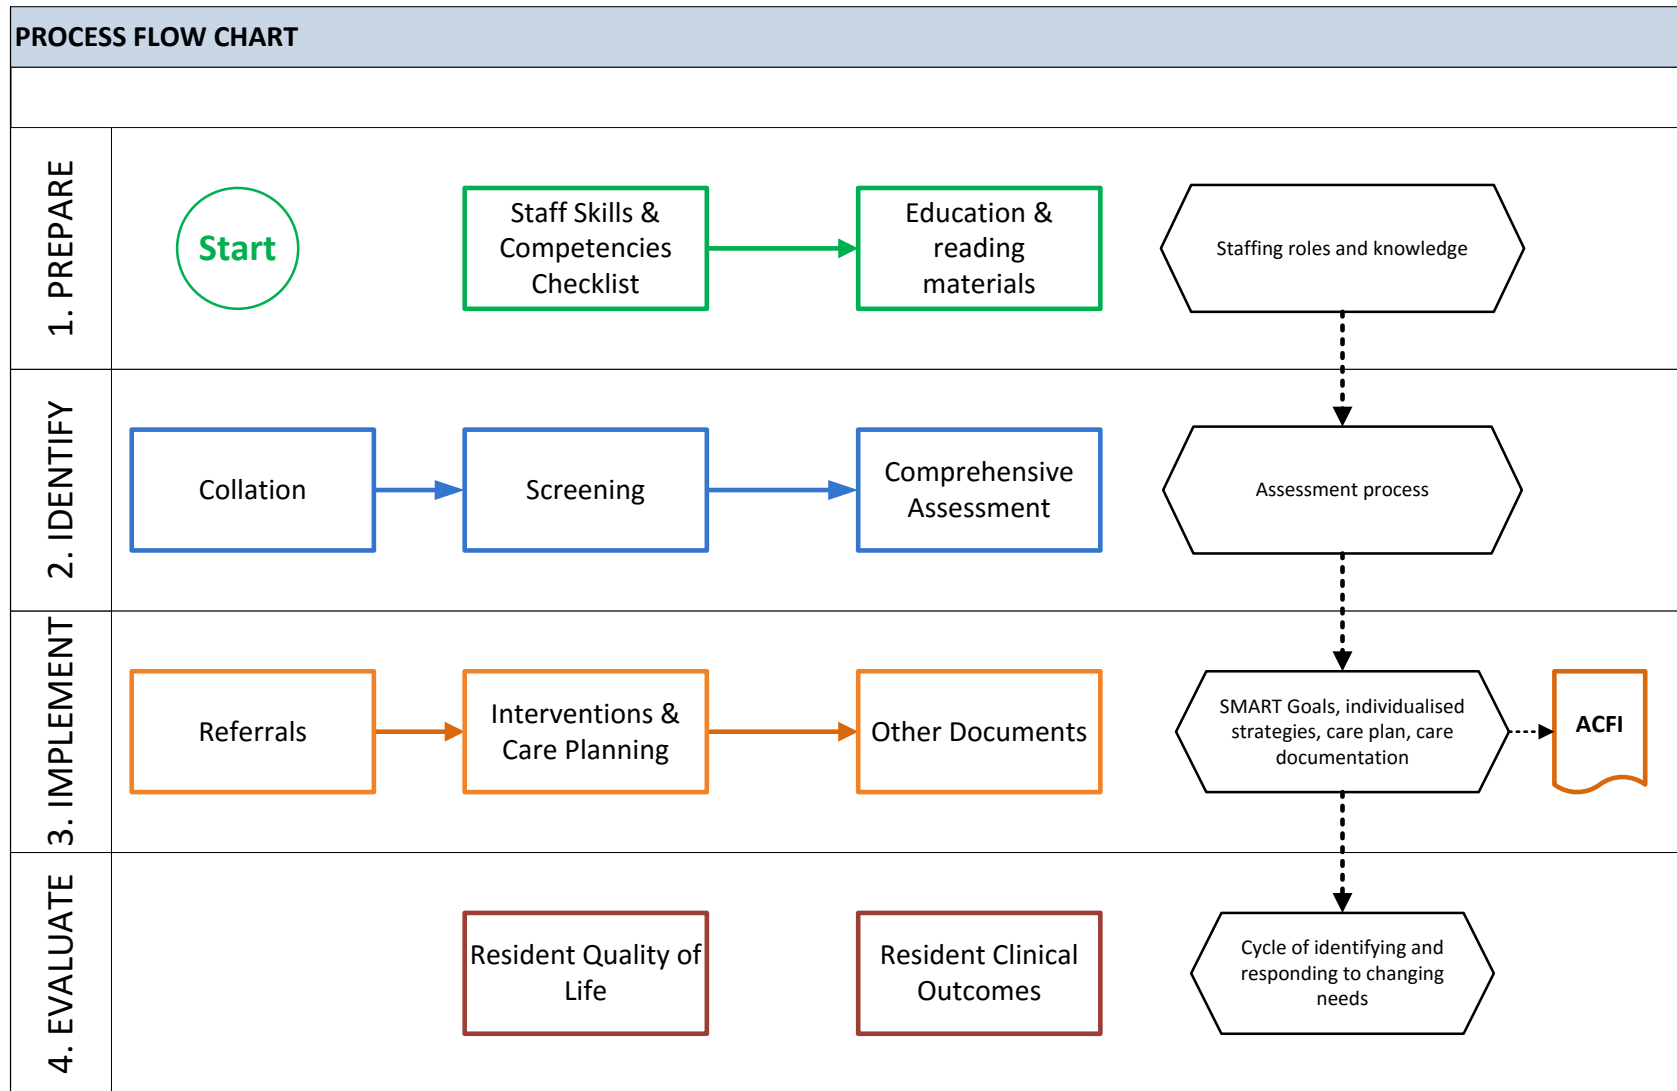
PROCESS FLOW CHART

1. PREPARE

Start

Staff Skills & Competencies Checklist

Education & reading materials

Staffing roles and knowledge

2. IDENTIFY

Collation

Screening

Comprehensive Assessment

Assessment process

3. IMPLEMENT

Referrals

Interventions & Care Planning

Other Documents

SMART Goals, individualised strategies, care plan, care documentation

ACFI

4. EVALUATE

Resident Quality of Life

Resident Clinical Outcomes

Cycle of identifying and responding to changing needs